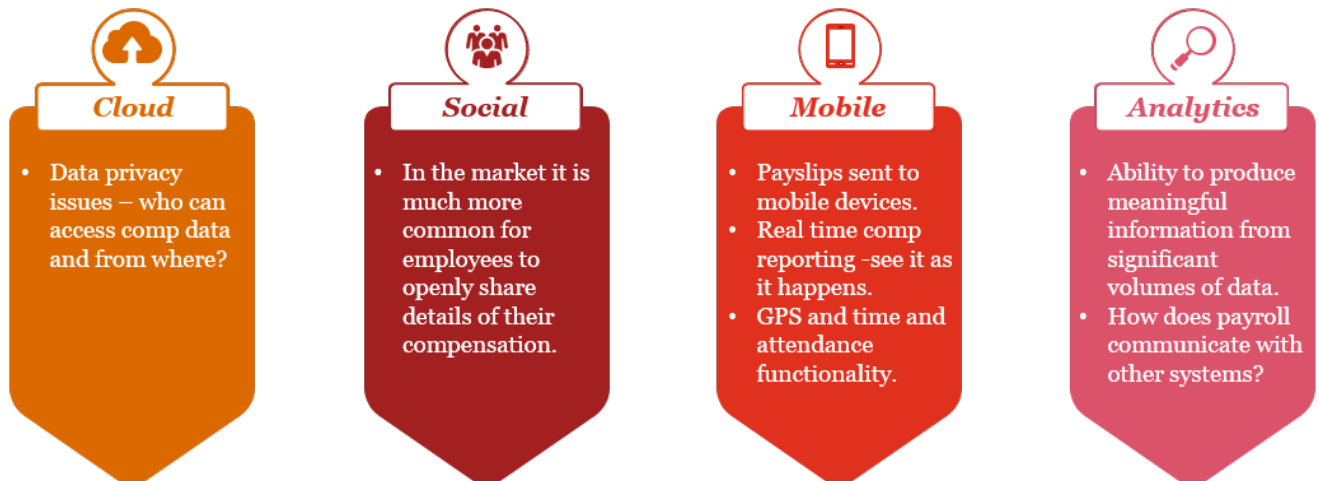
Cloud

- Data privacy issues – who can access comp data and from where?

Social

- In the market it is much more common for employees to openly share details of their compensation.

Mobile

- Payslips sent to mobile devices.
- Real time comp reporting -see it as it happens.
- GPS and time and attendance functionality.

Analytics

- Ability to produce meaningful information from significant volumes of data.
- How does payroll communicate with other systems?